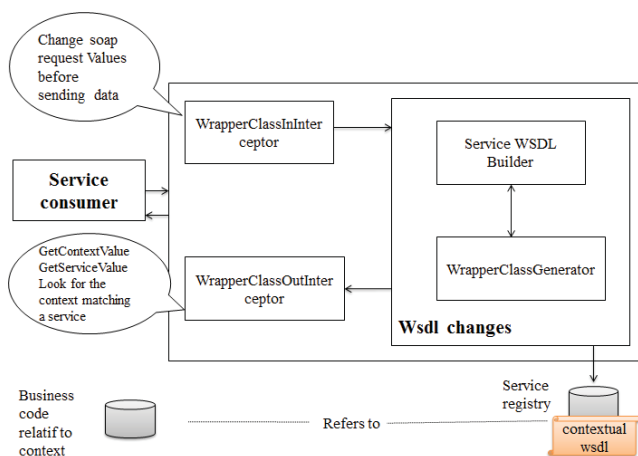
Change soap request Values before sending data

WrapperClassInInterceptor

Service WSDL Builder

Service consumer

WrapperClassGenerator

GetContextValue GetServiceValue Look for the context matching a service

WrapperClassOutInterceptor

Wsdl changes

Service registry

Business code relatif to context

Refers to

contextual wsdl